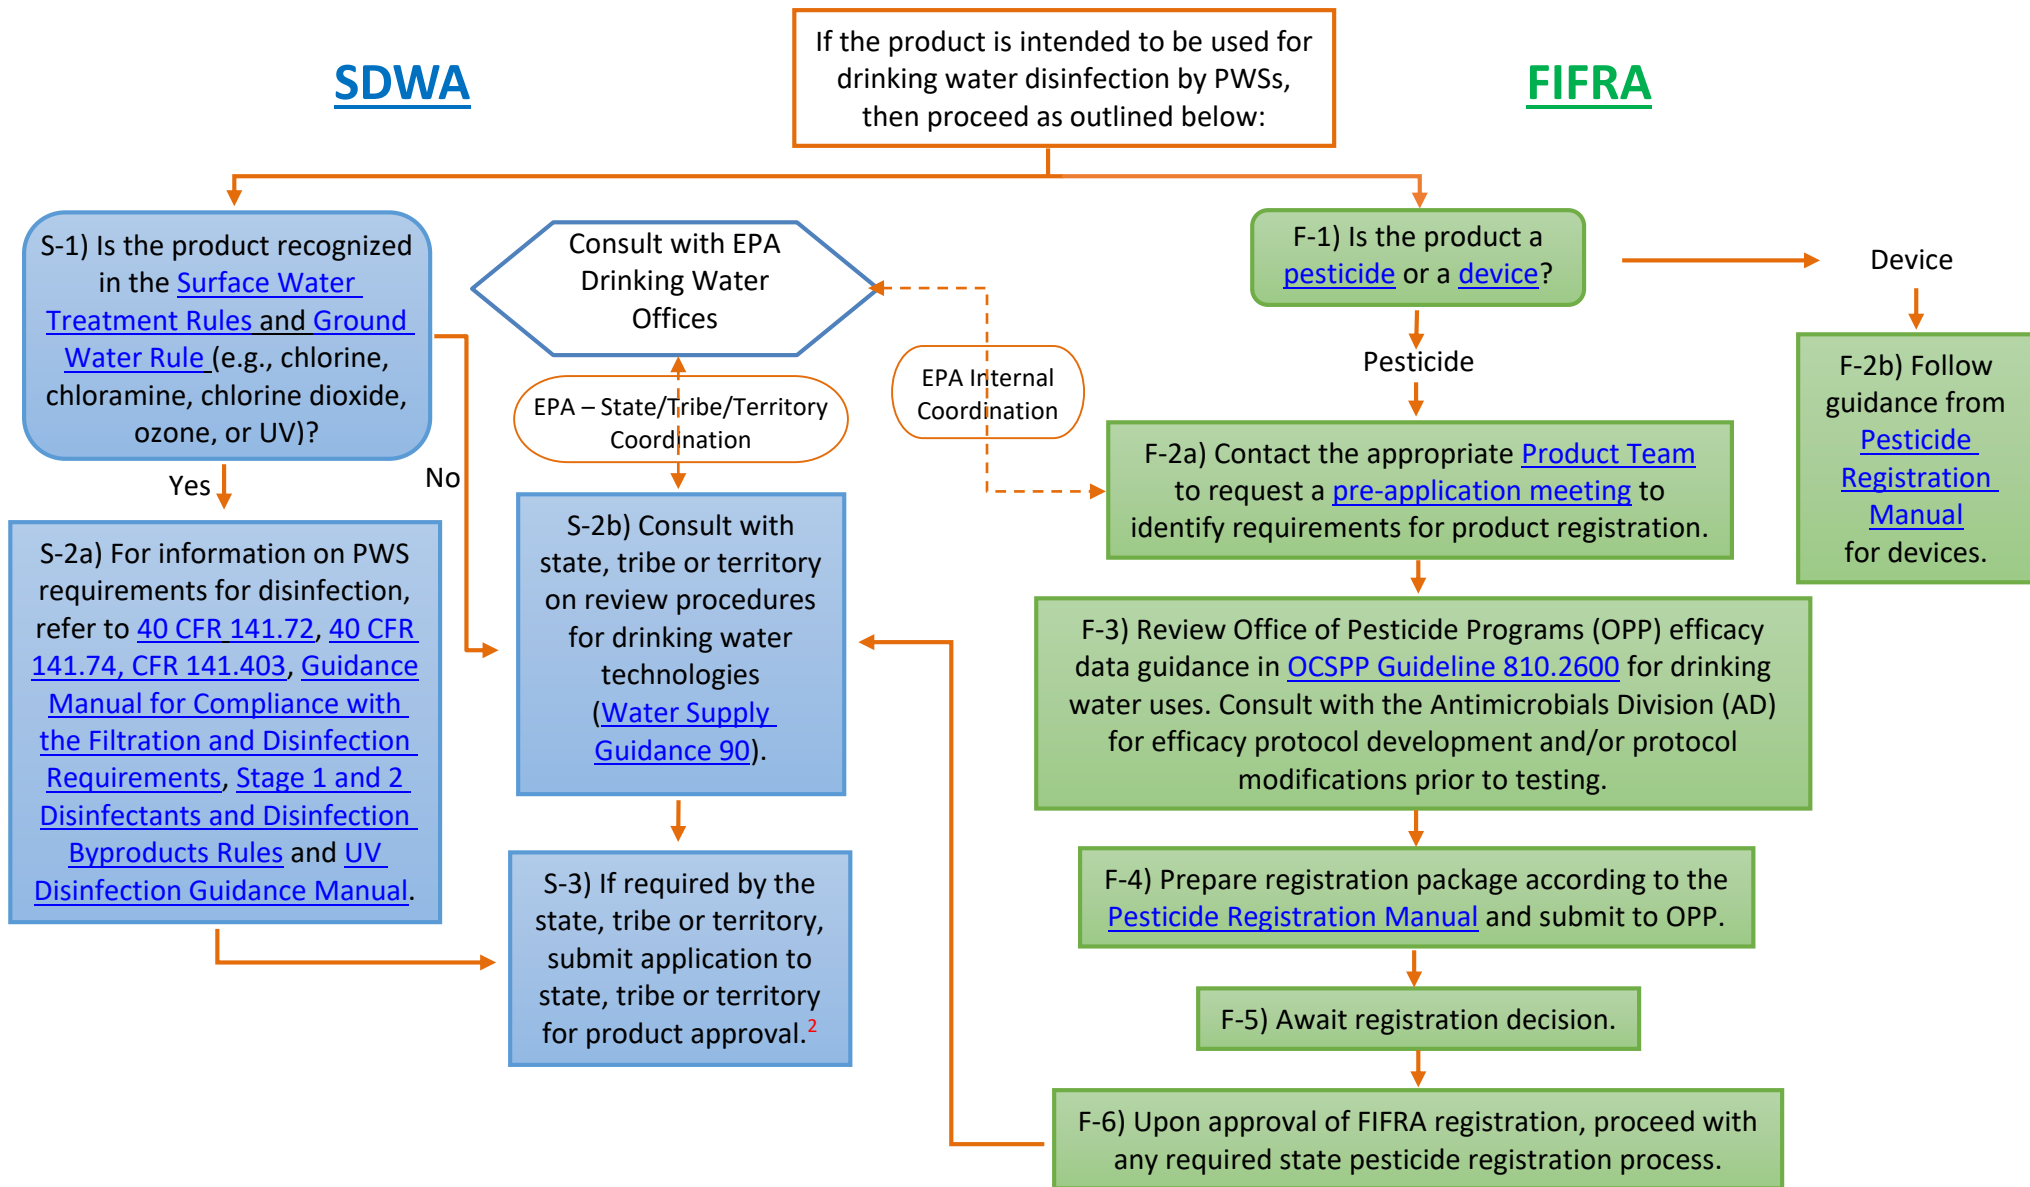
SDWA

If the product is intended to be used for drinking water disinfection by PWSs, then proceed as outlined below:

FIFRA

S-1) Is the product recognized in the Surface Water Treatment Rules and Ground Water Rule (e.g., chlorine, chloramine, chlorine dioxide, ozone, or UV)?

Yes

No

S-2a) For information on PWS requirements for disinfection, refer to 40 CFR 141.72, 40 CFR 141.74, CFR 141.403, Guidance Manual for Compliance with the Filtration and Disinfection Requirements, Stage 1 and 2 Disinfectants and Disinfection Byproducts Rules and UV Disinfection Guidance Manual.

Consult with EPA Drinking Water Offices

EPA – State/Tribe/Territory Coordination

EPA Internal Coordination

S-2b) Consult with state, tribe or territory on review procedures for drinking water technologies (Water Supply Guidance 90).

S-3) If required by the state, tribe or territory, submit application to state, tribe or territory for product approval.$^2$

F-1) Is the product a pesticide or a device?

Device

Pesticide

F-2b) Follow guidance from Pesticide Registration Manual for devices.

F-2a) Contact the appropriate Product Team to request a pre-application meeting to identify requirements for product registration.

F-3) Review Office of Pesticide Programs (OPP) efficacy data guidance in OCSPP Guideline 810.2600 for drinking water uses. Consult with the Antimicrobials Division (AD) for efficacy protocol development and/or protocol modifications prior to testing.

F-4) Prepare registration package according to the Pesticide Registration Manual and submit to OPP.

F-5) Await registration decision.

F-6) Upon approval of FIFRA registration, proceed with any required state pesticide registration process.